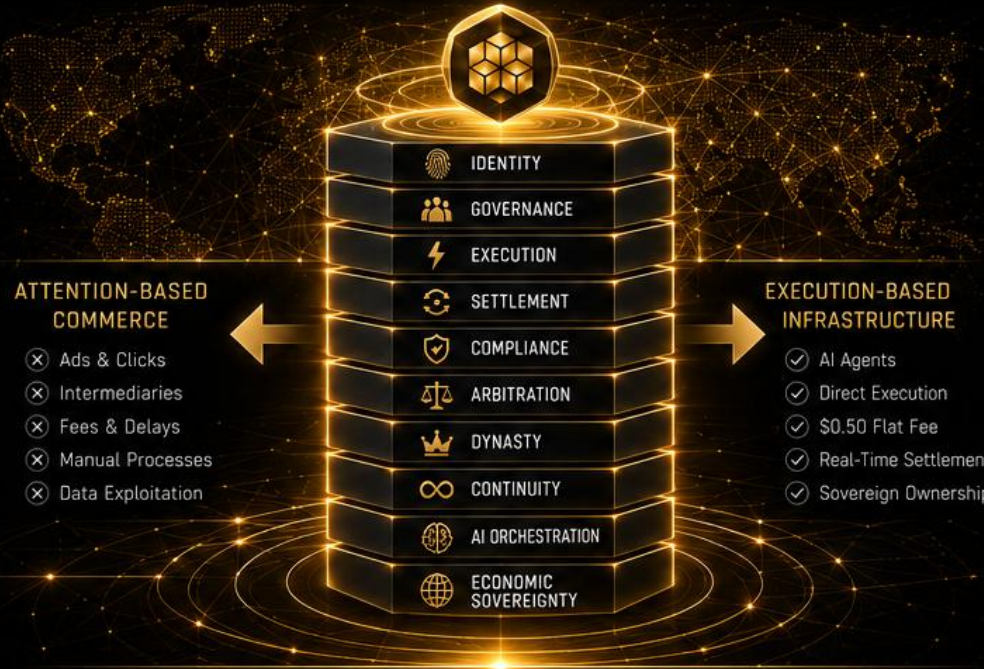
IDENTITY
GOVERNANCE
EXECUTION
SETTLEMENT
COMPLIANCE
ARBITRATION
DYNASTY
CONTINUITY
AI ORCHESTRATION
ECONOMIC SOVEREIGNTY

ATTENTION-BASED COMMERCE

Ads & Clicks
Intermediaries
Fees & Delays
Manual Processes
Data Exploitation

EXECUTION-BASED INFRASTRUCTURE

AI Agents
Direct Execution
$0.50 Flat Fee
Real-Time Settlemen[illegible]
Sovereign Ownershi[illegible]